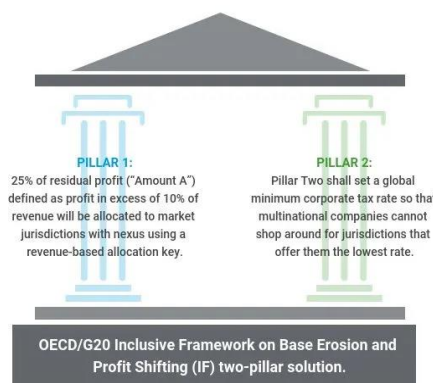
PILLAR 1:
25% of residual profit ("Amount A") defined as profit in excess of 10% of revenue will be allocated to market jurisdictions with nexus using a revenue-based allocation key.

PILLAR 2:
Pillar Two shall set a global minimum corporate tax rate so that multinational companies cannot shop around for jurisdictions that offer them the lowest rate.

OECD/G20 Inclusive Framework on Base Erosion and Profit Shifting (IF) two-pillar solution.